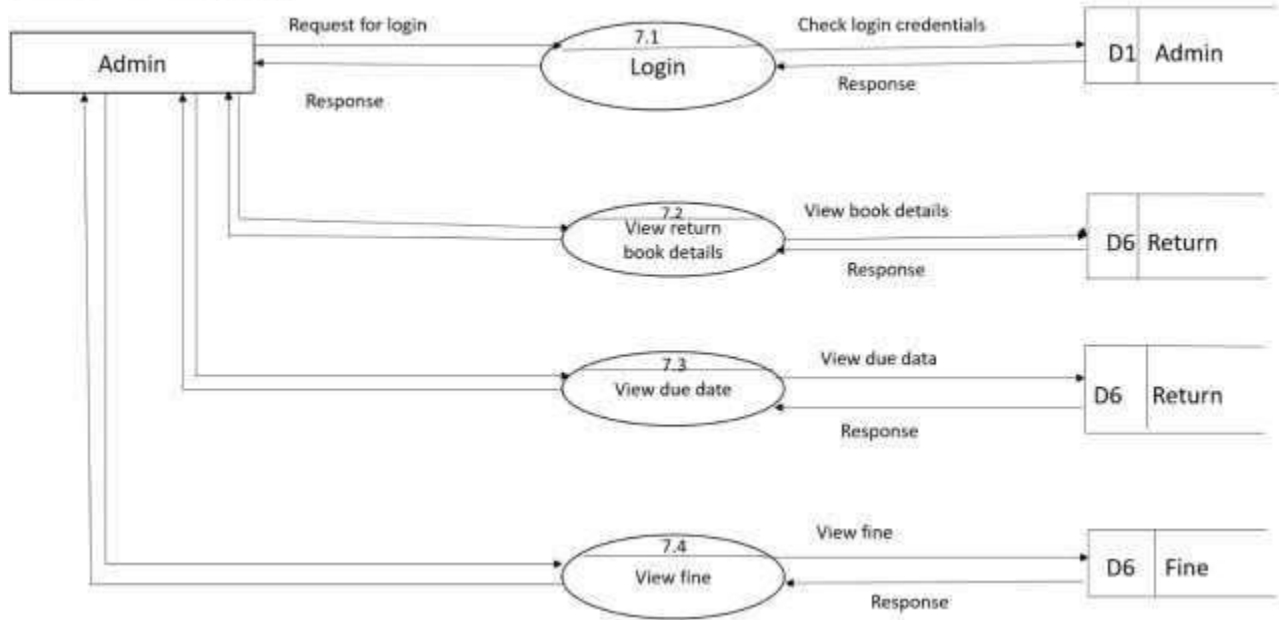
Admin

Request for login

Response

7.1
Login

Check login credentials

Response

D1 Admin

7.2
View return book details

View book details

Response

D6 Return

7.3
View due date

View due data

Response

D6 Return

7.4
View fine

View fine

Response

D6 Fine